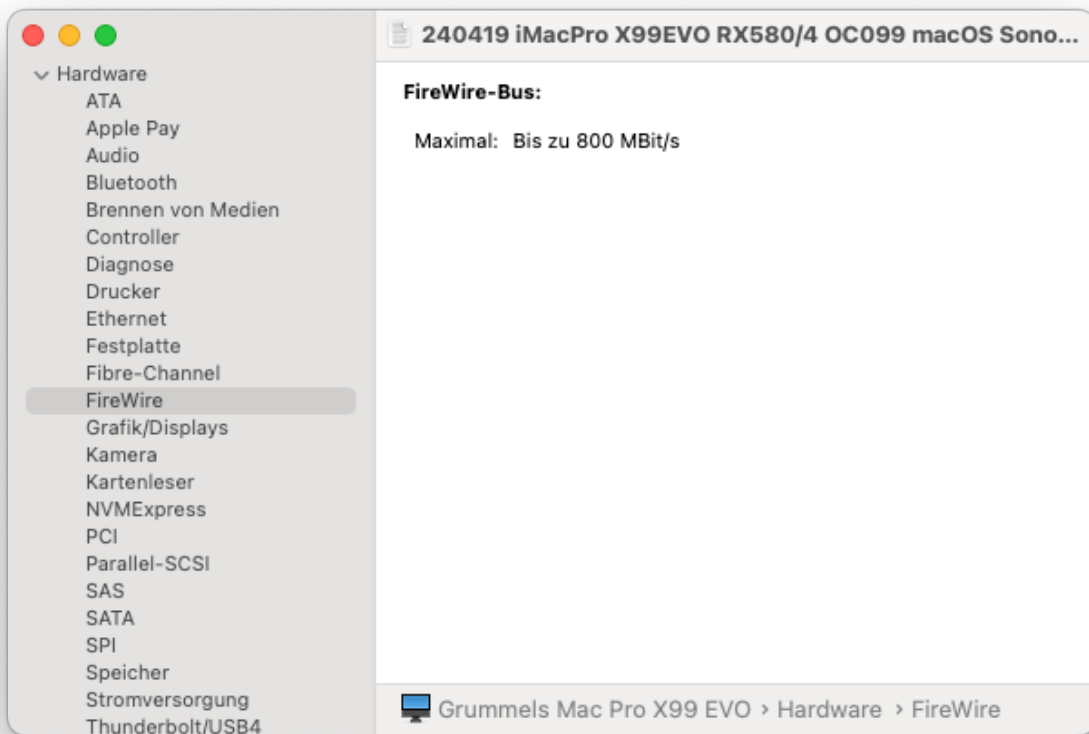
240419 iMacPro X99EVO RX580/4 OC099 macOS Sono...

Hardware
ATA
Apple Pay
Audio
Bluetooth
Brennen von Medien
Controller
Diagnose
Drucker
Ethernet
Festplatte
Fibre-Channel
FireWire
Grafik/Displays
Kamera
Kartenleser
NVMExpress
PCI
Parallel-SCSI
SAS
SATA
SPI
Speicher
Stromversorgung
Thunderbolt/USB4

FireWire-Bus:

Maximal: Bis zu 800 MBit/s

Grummels Mac Pro X99 EVO › Hardware › FireWire